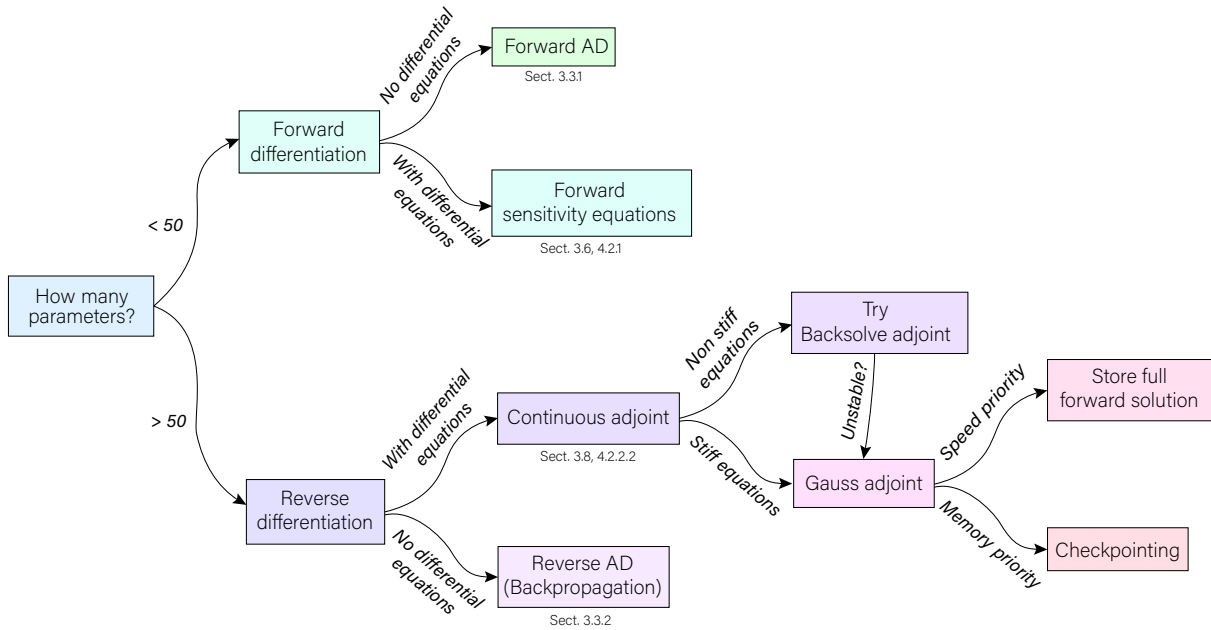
How many parameters?

< 50

Forward differentiation

No differential equations

Forward AD

Sect. 3.3.1

With differential equations

Forward sensitivity equations

Sect. 3.6, 4.2.1

> 50

Reverse differentiation

With differential equations

Continuous adjoint

Sect. 3.8, 4.2.2.2

Non stiff equations

Try Backsolve adjoint

Unstable?

Stiff equations

Gauss adjoint

Speed priority

Store full forward solution

Memory priority

Checkpointing

No differential equations

Reverse AD (Backpropagation)

Sect. 3.3.2